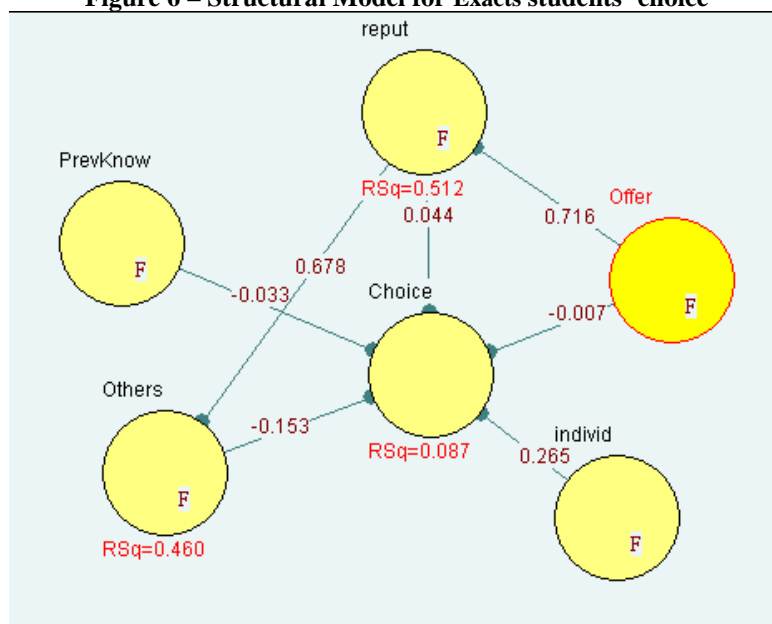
Figure 6 – Structural Model for Exacts students' choice

reput

F

RSq=0.512

PrevKnow

F

0.044

0.716

Offer

0.678

-0.033

Choice

-0.007

F

Others

-0.153

RSq=0.087

indivd

0.265

F

F

RSq=0.460

F